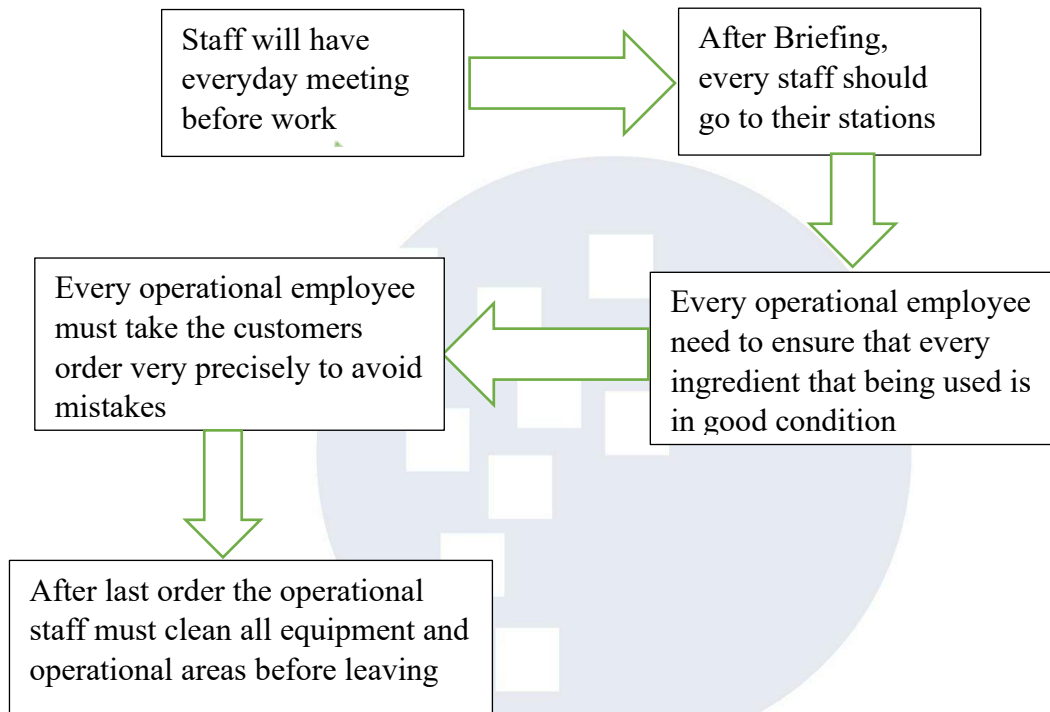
Staff will have everyday meeting before work

After Briefing, every staff should go to their stations

Every operational employee need to ensure that every ingredient that being used is in good condition

Every operational employee must take the customers order very precisely to avoid mistakes

After last order the operational staff must clean all equipment and operational areas before leaving